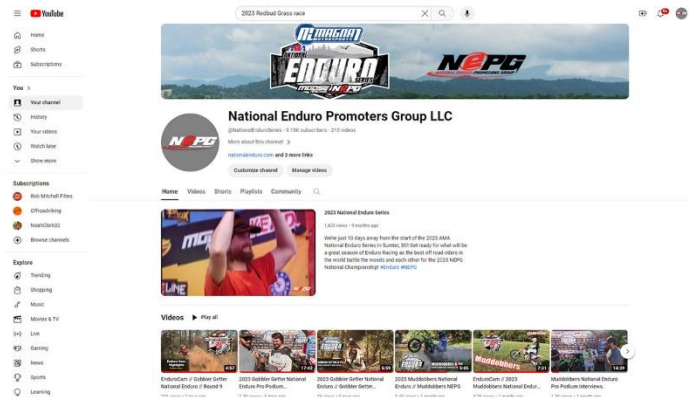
YouTube

2023 Redbud Grass race

Home
Shorts
Subscriptions

You >
Your channel
History
Your videos
Watch later
Show more

Subscriptions
Rob Mitchell Files
Offroadviking
NoahClark32
Browse channels

Explore
Trending
Shopping
Music
Movies & TV
Live
Gaming
News
Sports
Learning

MAGNA1
Enduro
Series
NEPG

National Enduro Promoters Group LLC
@NationalEnduroSeries · 9.18K subscribers · 210 videos
More about this channel >
nationalenduro.com and 3 more links
Customize channel
Manage videos

Home Videos Shorts Playlists Community

2023 National Enduro Series
1,403 views · 9 months ago
We're just 10 days away from the start of the 2023 AMA National Enduro Series in Sumter, SC! Get ready for what will be a great season of Enduro Racing as the best off road riders in the world battle the woods and each other for the 2023 NEPG National Championship! #Enduro #NEPG

Videos Play all

4:57
EnduroCam // Gobbler Getter National Enduro // Round 9

17:42
2023 Gobbler Getter National Enduro Pro Podium...

6:55
2023 Gobbler Getter National Enduro // Gobbler Getter...

5:05
2023 Muddobbers National Enduro // Muddobbers NEPG

7:31
EnduroCam // 2023 Muddobbers National Endur...

14:39
Muddobbers National Enduro Pro Podium interviews.